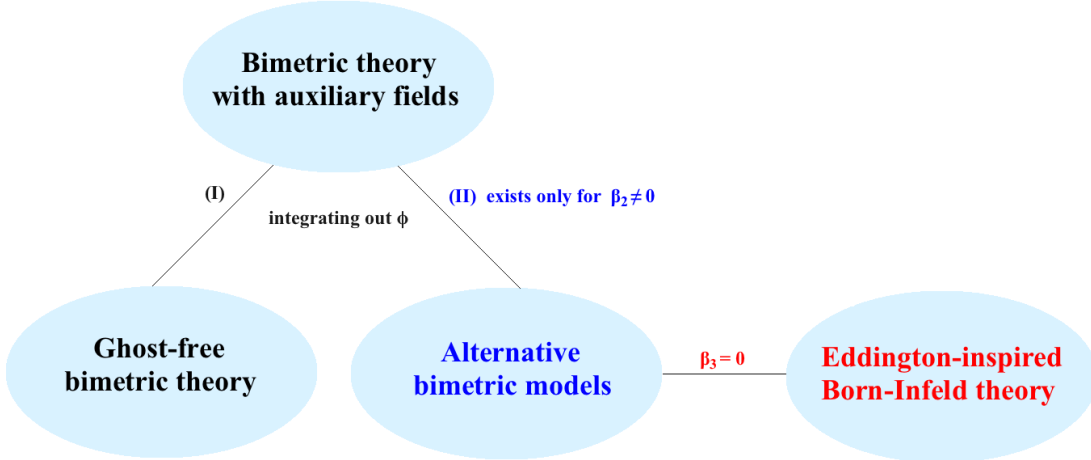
Bimetric theory with auxiliary fields

(I)

integrating out $\phi$

(II) exists only for $\beta_2 \neq 0$

Ghost-free bimetric theory

Alternative bimetric models

$\beta_3 = 0$

Eddington-inspired Born-Infeld theory